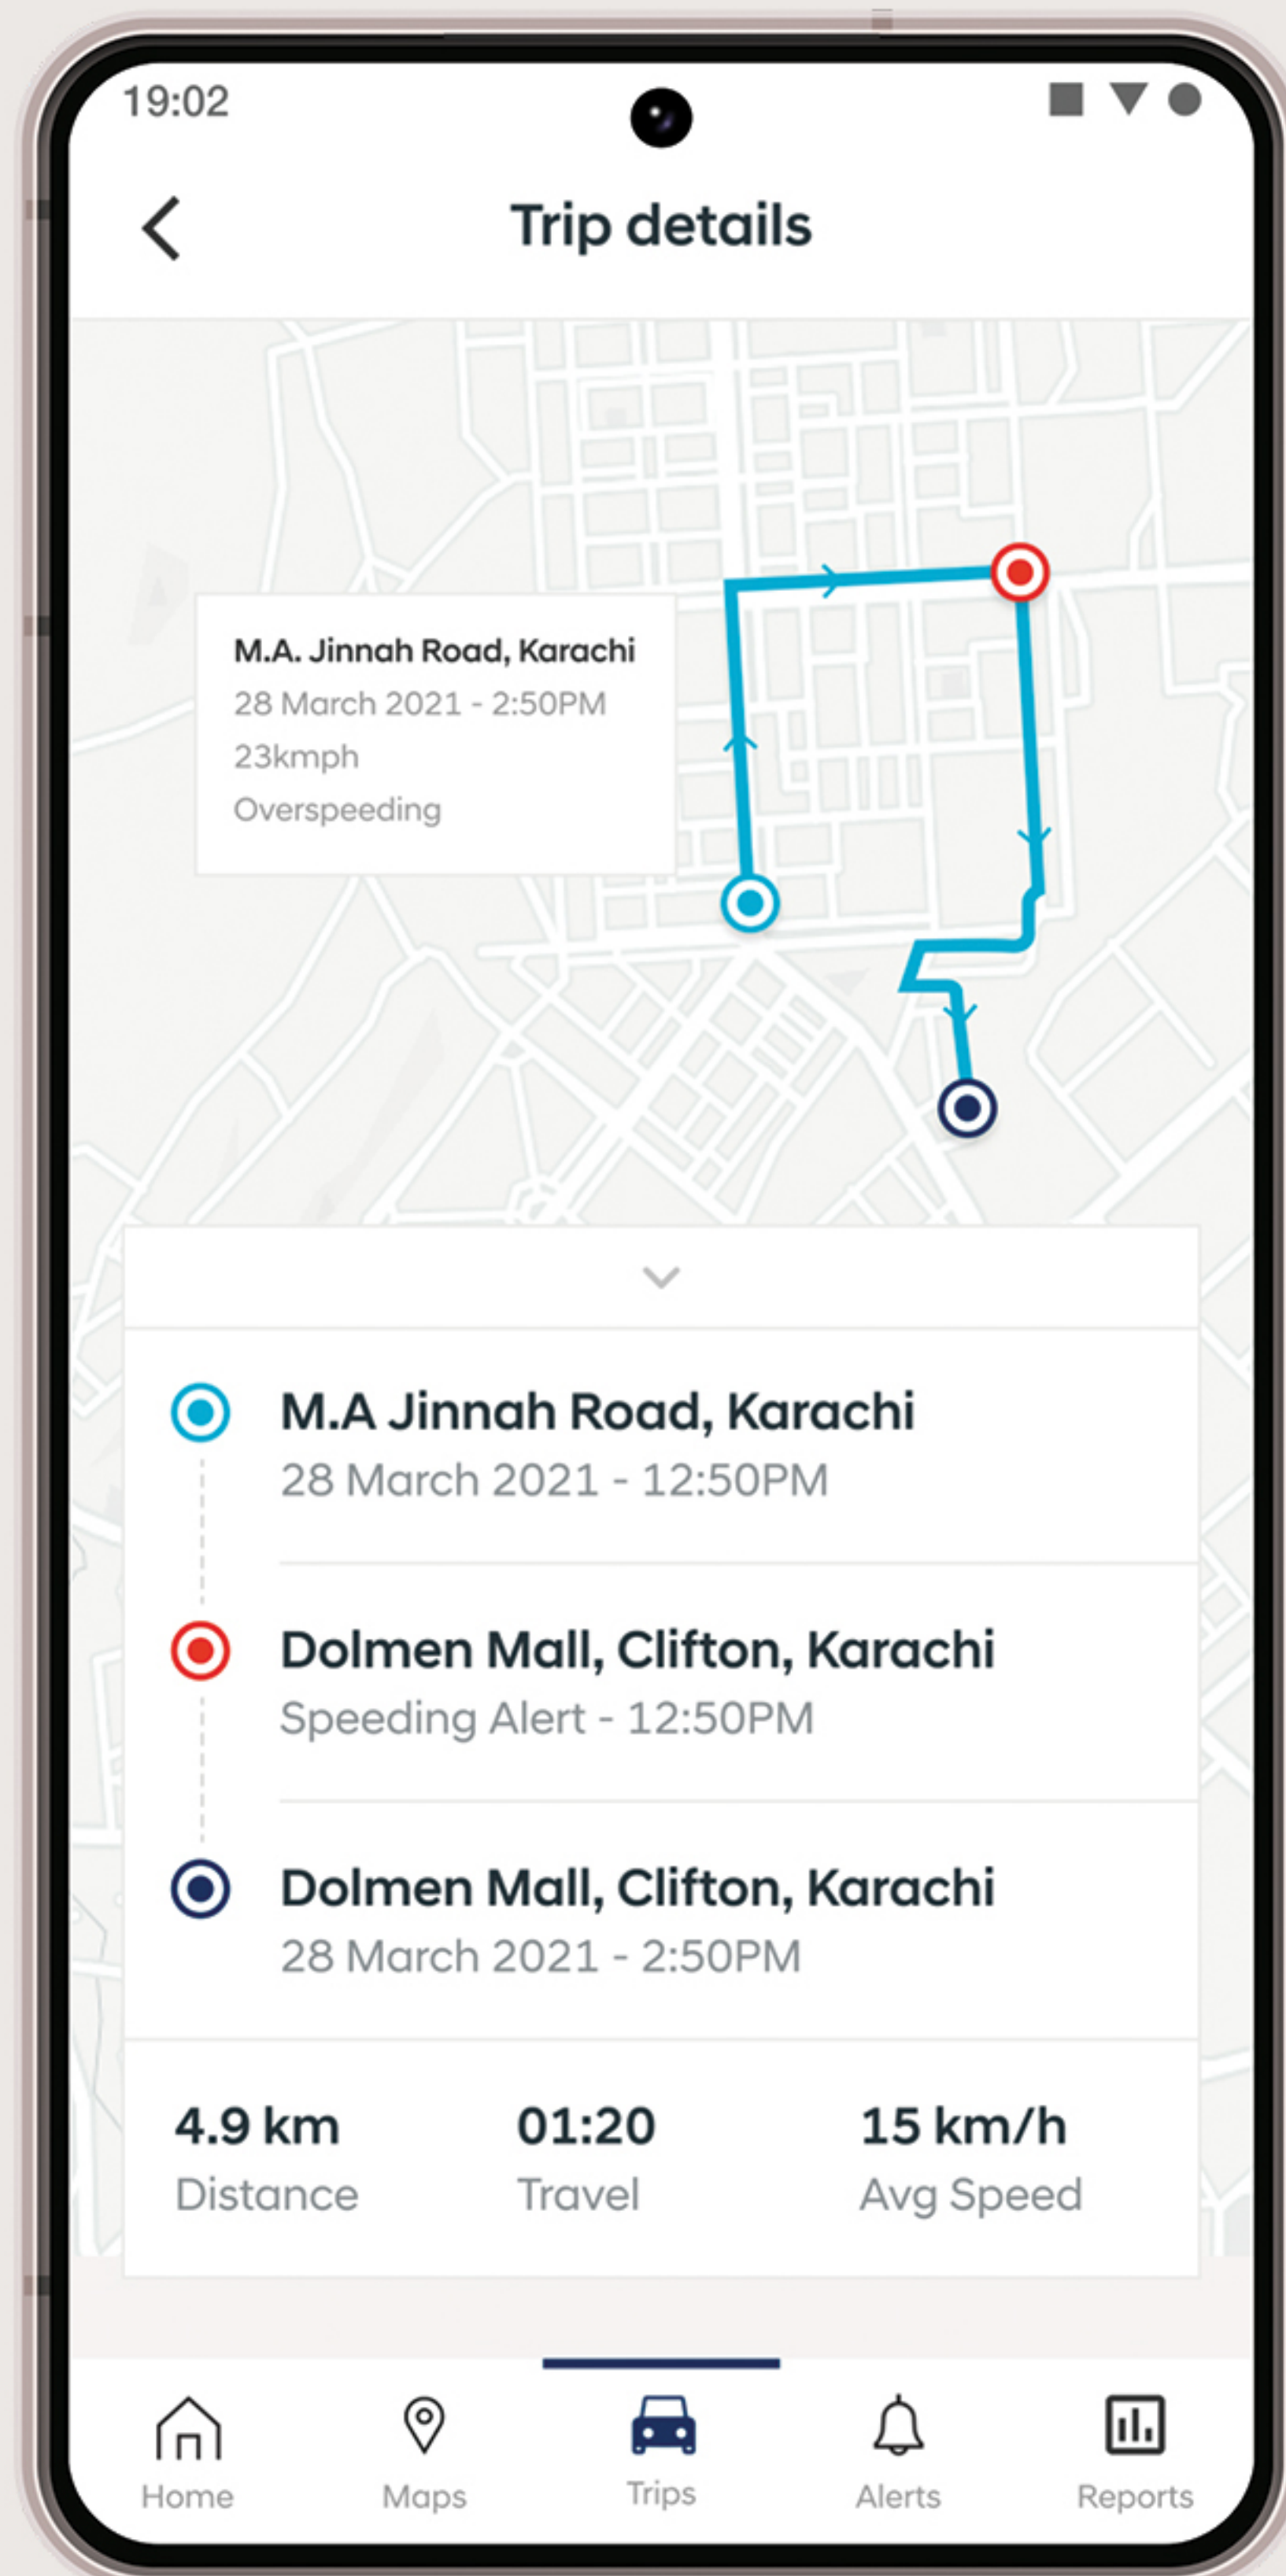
19:02

Trip details

M.A. Jinnah Road, Karachi
28 March 2021 - 2:50PM
23kmph
Overspeeding

M.A Jinnah Road, Karachi
28 March 2021 - 12:50PM

Dolmen Mall, Clifton, Karachi
Speeding Alert - 12:50PM

Dolmen Mall, Clifton, Karachi
28 March 2021 - 2:50PM

| 4.9 km | 01:20 | 15 km/h |
|---|---|---|
| Distance | Travel | Avg Speed |

Home Maps Trips Alerts Reports